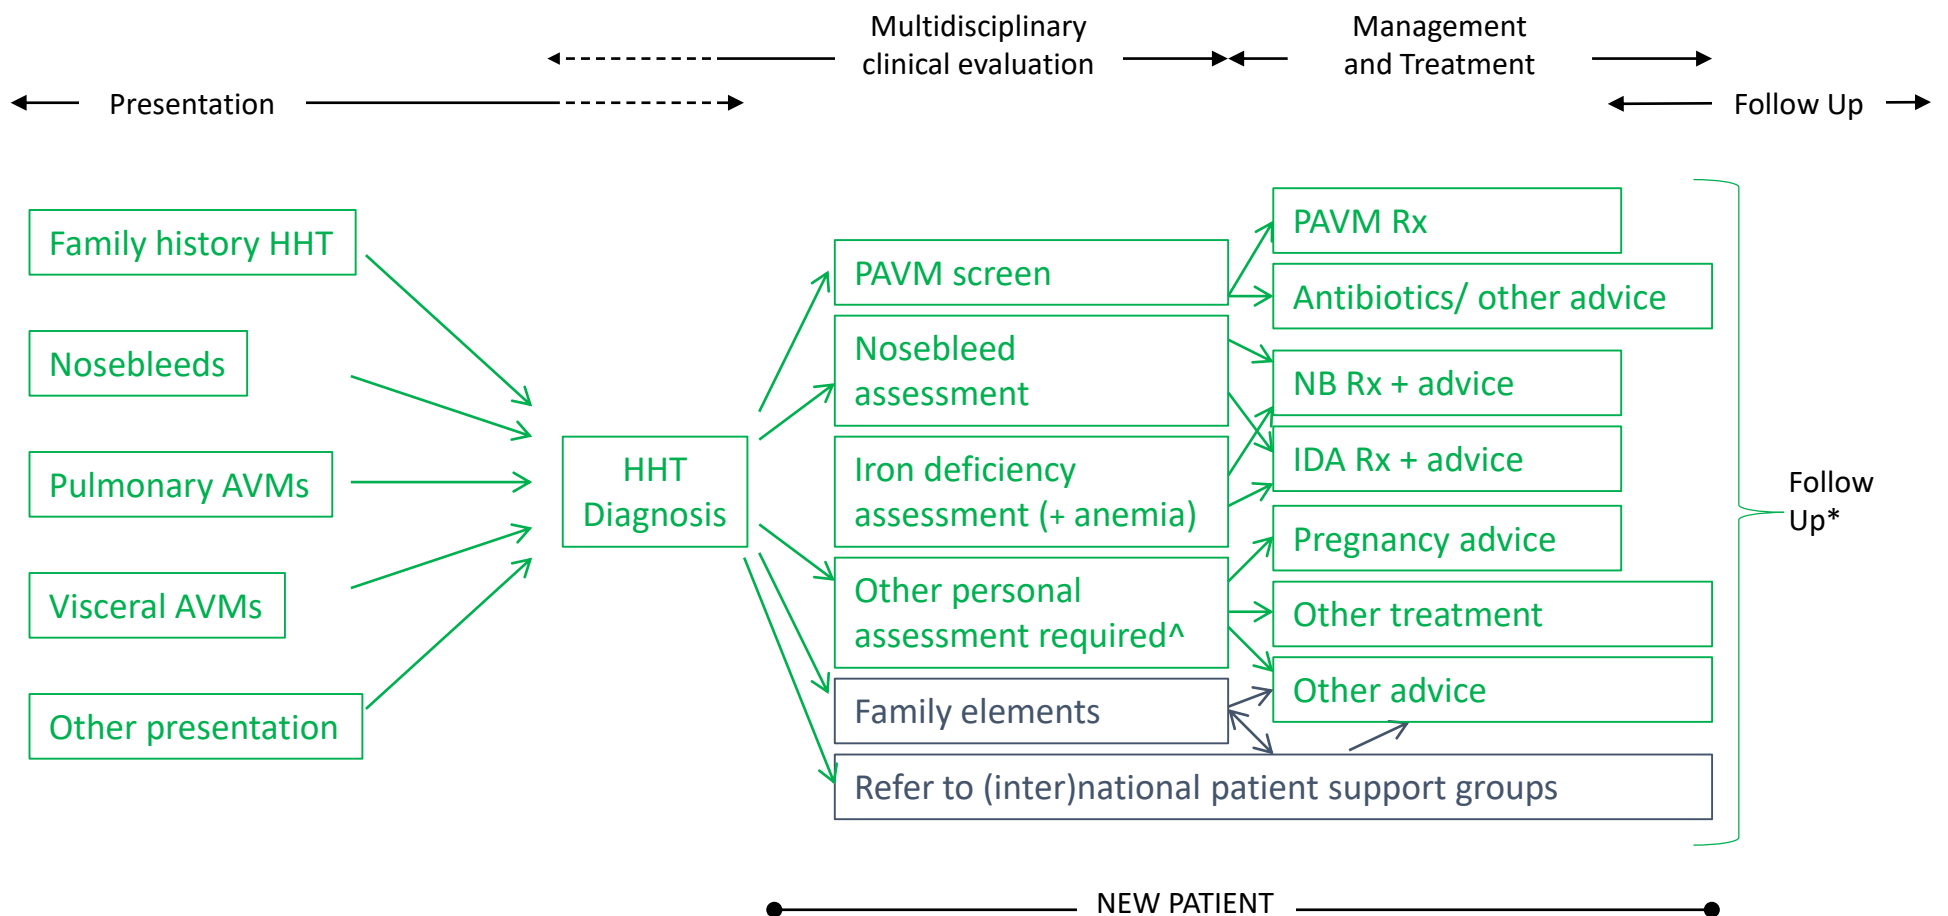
Multidisciplinary clinical evaluation

Management and Treatment

Presentation

Follow Up

Family history HHT

Nosebleeds

Pulmonary AVMs

Visceral AVMs

Other presentation

HHT Diagnosis

PAVM screen

Nosebleed assessment

Iron deficiency assessment (+ anemia)

Other personal assessment required^

Family elements

Refer to (inter)national patient support groups

PAVM Rx

Antibiotics/ other advice

NB Rx + advice

IDA Rx + advice

Pregnancy advice

Other treatment

Other advice

Follow Up*

NEW PATIENT